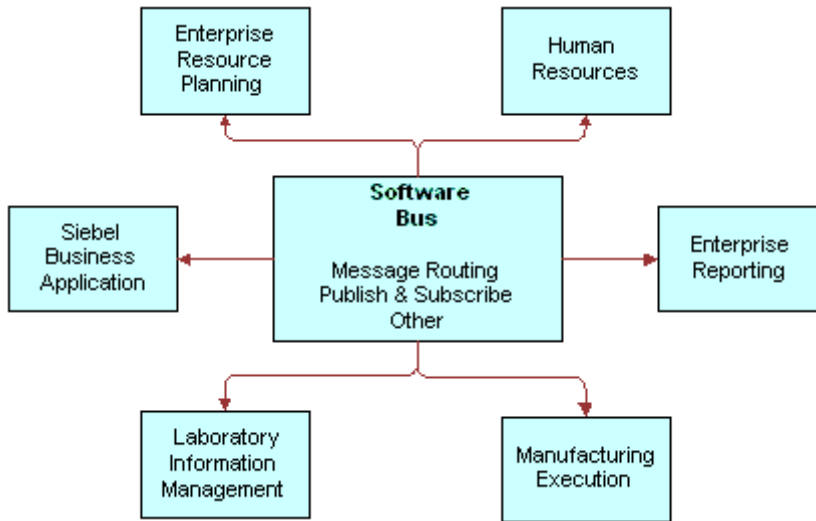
Enterprise Resource Planning

Human Resources

Siebel Business Application

Software Bus

Message Routing
Publish & Subscribe
Other

Enterprise Reporting

Laboratory Information Management

Manufacturing Execution